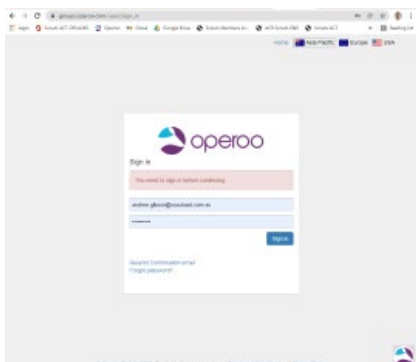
groups.operoo.com/users/sign_in

Apps Scouts ACT Official Operoo Gmail Google Drive Scouts Members In... ACT Scouts SMS Scouts ACT Reading list

Home Asia Pacific Europe USA

operoo

Sign in

You need to sign in before continuing.

andrew.gibson@ozemail.com.au

••••••••

Sign in

Resend Confirmation email
Forgot password?